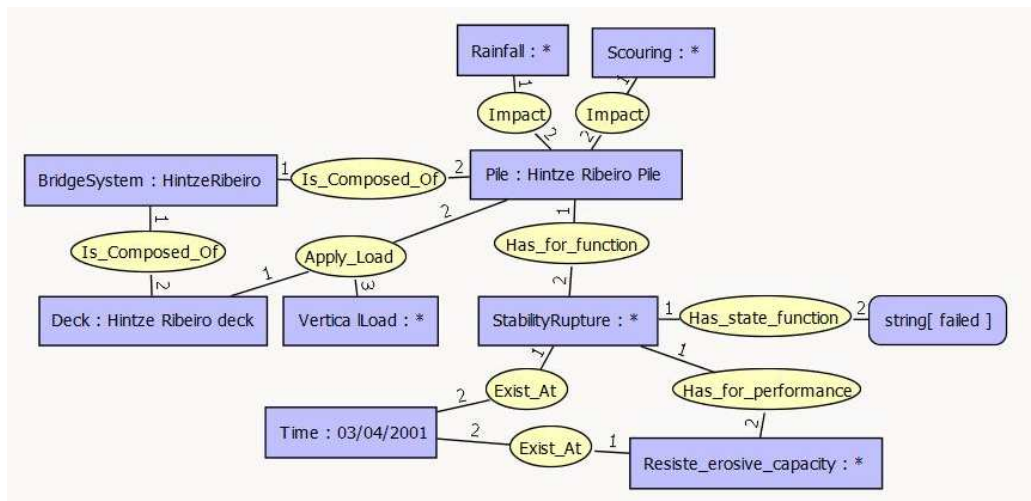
Rainfall : *

Scouring : *

1

1

Impact

Impact

2

2

BridgeSystem : HintzeRibeiro

1

Is_Composed_Of

2

Pile : Hintze Ribeiro Pile

1

2

1

Is_Composed_Of

Apply_Load

Has_for_function

2

1

3

2

Deck : Hintze Ribeiro deck

Vertica lLoad : *

StabilityRupture : *

1

Has_state_function

2

string[ failed ]

1

1

2

Exist_At

Has_for_performance

2

Time : 03/04/2001

2

Exist_At

1

Resiste_erosive_capacity : *